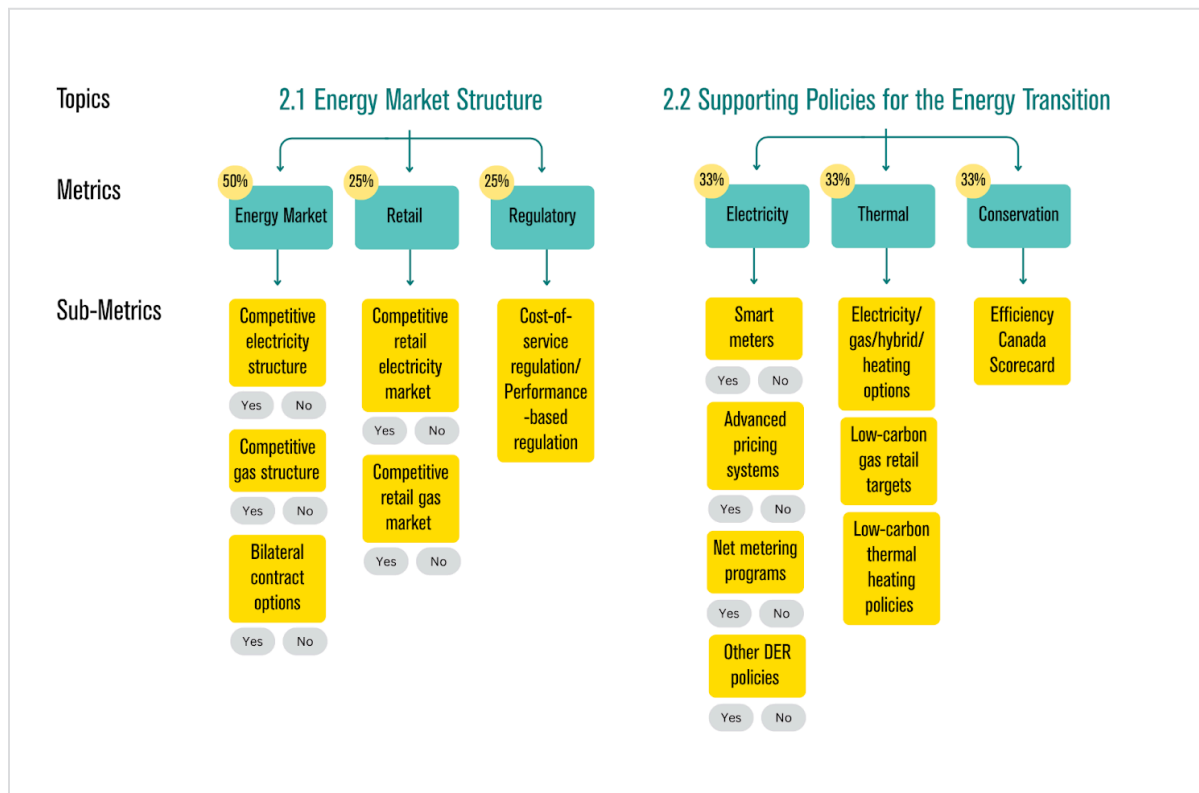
Topics

2.1 Energy Market Structure

2.2 Supporting Policies for the Energy Transition

Metrics

50%
Energy Market

25%
Retail

25%
Regulatory

33%
Electricity

33%
Thermal

33%
Conservation

Sub-Metrics

Competitive electricity structure
Yes No

Competitive gas structure
Yes No

Bilateral contract options
Yes No

Competitive retail electricity market
Yes No

Competitive retail gas market
Yes No

Cost-of-service regulation/ Performance-based regulation

Smart meters
Yes No

Advanced pricing systems
Yes No

Net metering programs
Yes No

Other DER policies
Yes No

Electricity/ gas/hybrid/ heating options

Low-carbon gas retail targets

Low-carbon thermal heating policies

Efficiency Canada Scorecard